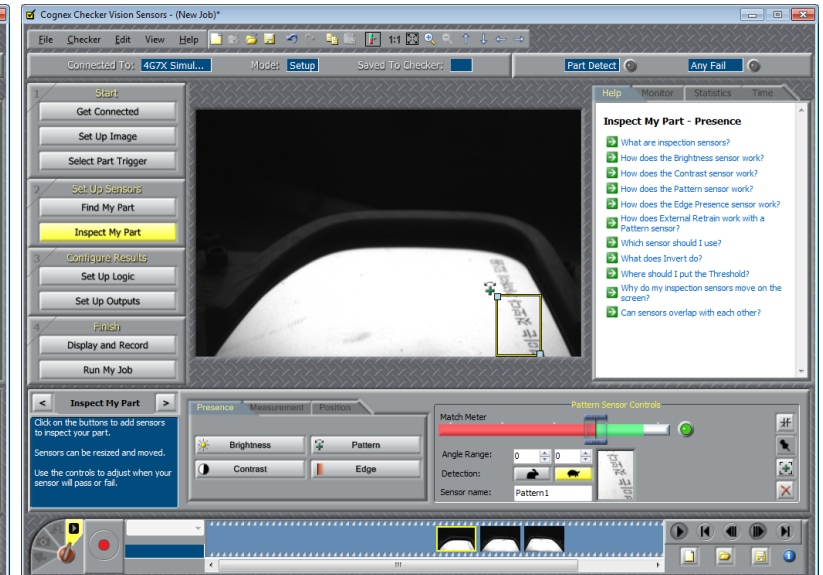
Cognex Checker Vision Sensors - (New Job)*

File Checker Edit View Help 1:1

Connected To: 4G7X Simul... Mode: Setup Saved To Checker: Part Detect Any Fail

1 Start
Get Connected
Set Up Image
Select Part Trigger
2 Set Up Sensors
Find My Part
Inspect My Part
3 Configure Results
Set Up Logic
Set Up Outputs
4 Finish
Display and Record
Run My Job

Help Monitor Statistics Time

Inspect My Part - Presence

What are inspection sensors?
How does the Brightness sensor work?
How does the Contrast sensor work?
How does the Pattern sensor work?
How does the Edge Presence sensor work?
How does External Retrain work with a Pattern sensor?
Which sensor should I use?
What does Invert do?
Where should I put the Threshold?
Why do my inspection sensors move on the screen?
Can sensors overlap with each other?

< Inspect My Part >

Click on the buttons to add sensors to inspect your part.

Sensors can be resized and moved.

Use the controls to adjust when your sensor will pass or fail.

Presence Measurement Position

Brightness Pattern
Contrast Edge

Pattern Sensor Controls
Match Meter
Angle Range: 0 0
Detection:
Sensor name: Pattern1